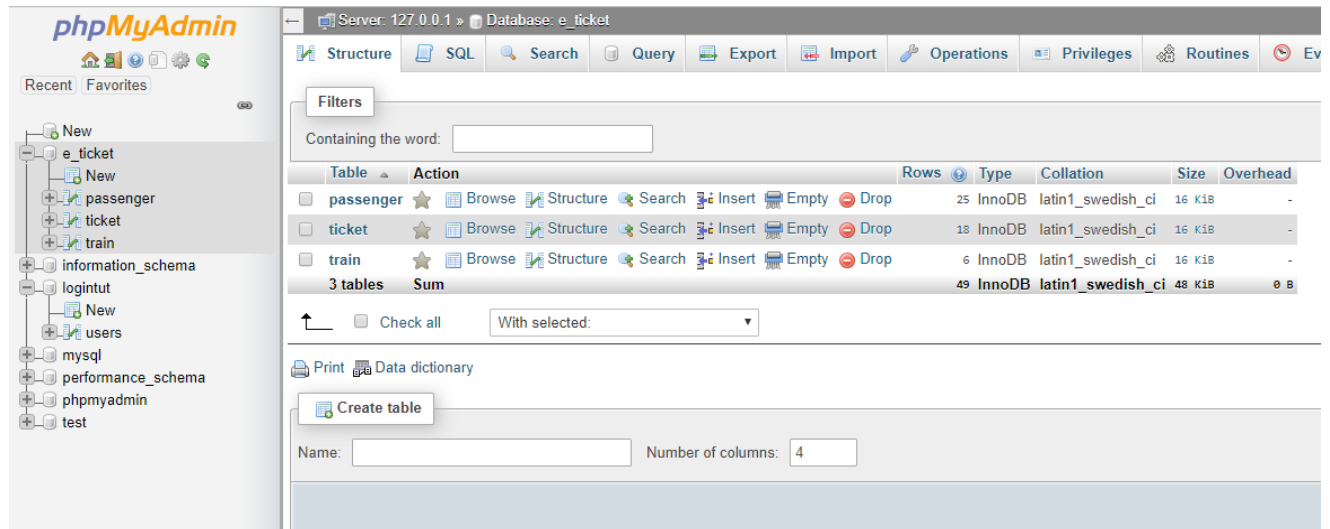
phpMyAdmin

Recent Favorites

New
e_ticket
New
passenger
ticket
train
information_schema
logintut
New
users
mysql
performance_schema
phpmyadmin
test

Server: 127.0.0.1 » Database: e_ticket

Structure SQL Search Query Export Import Operations Privileges Routines Ev

Filters

Containing the word:

| | Table | Action | Rows | Type | Collation | Size | Overhead |
|---|---|---|---|---|---|---|---|
| | passenger | Browse Structure Search Insert Empty Drop | 25 | InnoDB | latin1_swedish_ci | 16 KiB | - |
| | ticket | Browse Structure Search Insert Empty Drop | 18 | InnoDB | latin1_swedish_ci | 16 KiB | - |
| | train | Browse Structure Search Insert Empty Drop | 6 | InnoDB | latin1_swedish_ci | 16 KiB | - |
| | 3 tables | Sum | 49 | InnoDB | latin1_swedish_ci | 48 KiB | 0 B |

Check all With selected:

Print Data dictionary

Create table

Name: Number of columns: 4